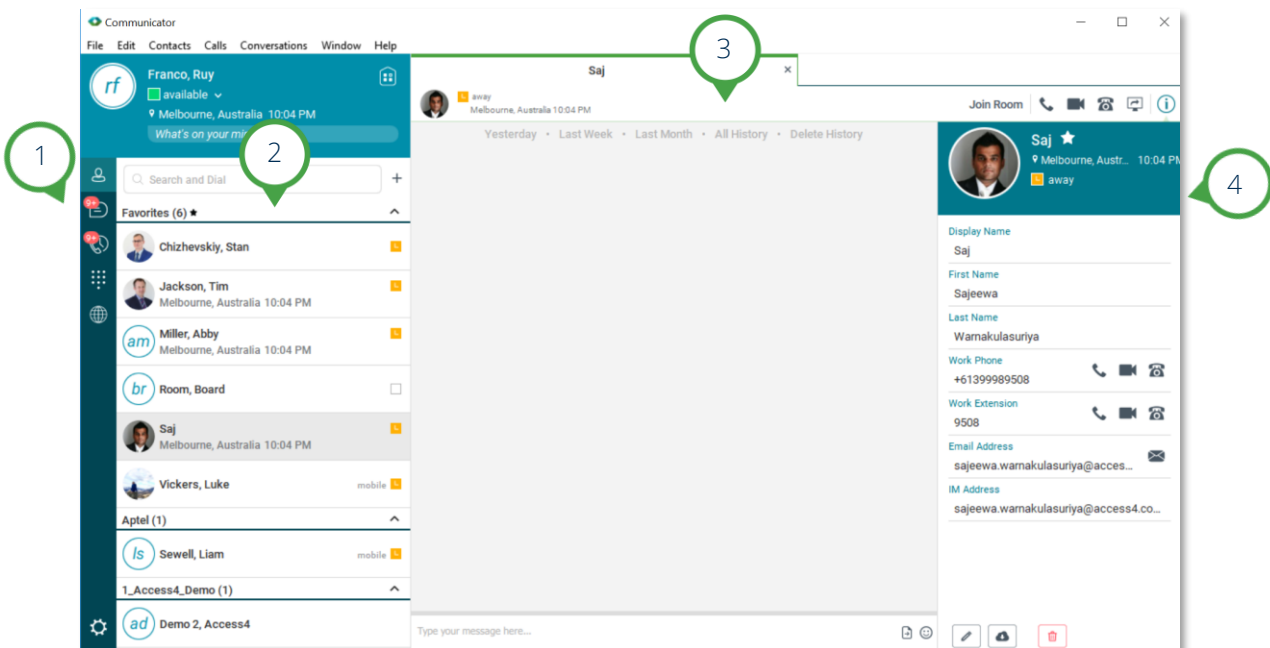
Communicator

File Edit Contacts Calls Conversations Window Help

rf
Franco, Ruy
available
Melbourne, Australia 10:04 PM
What's on your mi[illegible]

1

2

3

4

Saj ×

away
Melbourne, Australia 10:04 PM

Join Room

Search and Dial +

Favorites (6) ★

Chizhevskiy, Stan

Jackson, Tim
Melbourne, Australia 10:04 PM

am
Miller, Abby
Melbourne, Australia 10:04 PM

br
Room, Board

Saj
Melbourne, Australia 10:04 PM

Vickers, Luke
mobile

Aptel (1)

ls
Sewell, Liam
mobile

1_Access4_Demo (1)

ad
Demo 2, Access4

9+
9+

Yesterday • Last Week • Last Month • All History • Delete History

Type your message here...

Saj ★
Melbourne, Austr... 10:04 PM
away

Display Name
Saj

First Name
Sajeewa

Last Name
Warnakulasuriya

Work Phone
+61399989508

Work Extension
9508

Email Address
sajeewa.warnakulasuriya@acces...

IM Address
sajeewa.warnakulasuriya@access4.co...